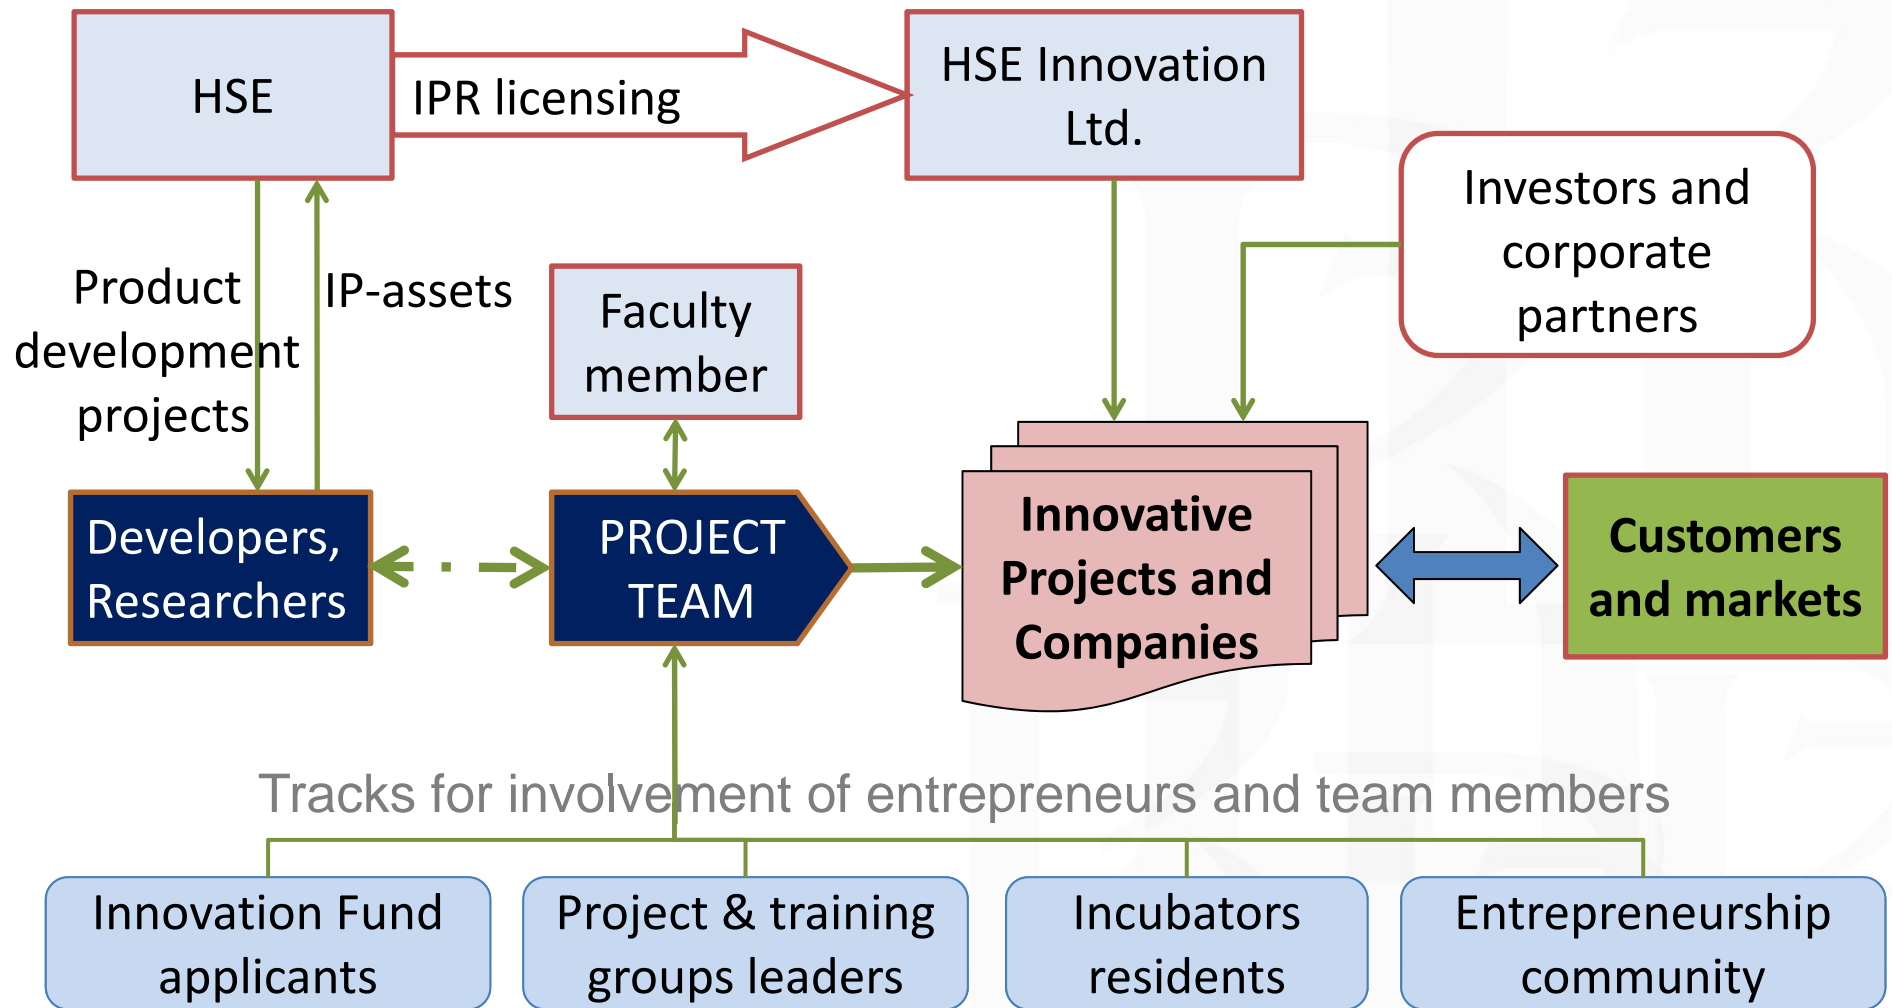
HSE

IPR licensing

HSE Innovation Ltd.

Investors and corporate partners

Product development projects

IP-assets

Faculty member

Developers, Researchers

PROJECT TEAM

Innovative Projects and Companies

Customers and markets

Tracks for involvement of entrepreneurs and team members

Innovation Fund applicants

Project & training groups leaders

Incubators residents

Entrepreneurship community